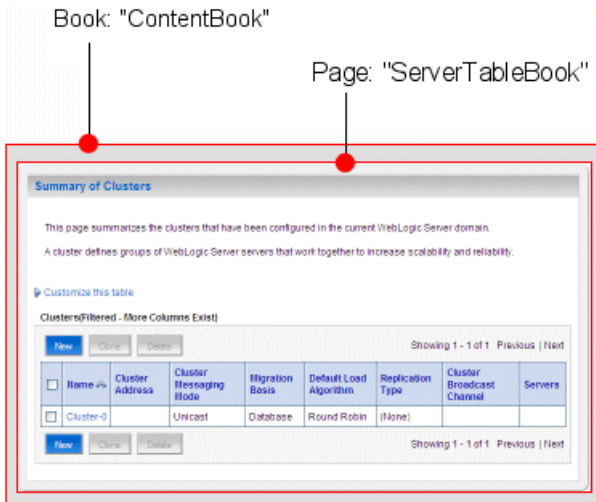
Book: "ContentBook"

Page: "ServerTableBook"

Summary of Clusters

This page summarizes the clusters that have been configured in the current WebLogic Server domain.

A cluster defines groups of WebLogic Server servers that work together to increase scalability and reliability.

Customize this table

Clusters(Filtered - More Columns Exist)

New Clone Delete

Showing 1 - 1 of 1 Previous | Next

| | Name | Cluster Address | Cluster Messaging Mode | Migration Basis | Default Load Algorithm | Replication Type | Cluster Broadcast Channel | Servers |
|---|---|---|---|---|---|---|---|---|
| | Cluster-0 | | Unicast | Database | Round Robin | (None) | | |

New Clone Delete

Showing 1 - 1 of 1 Previous | Next